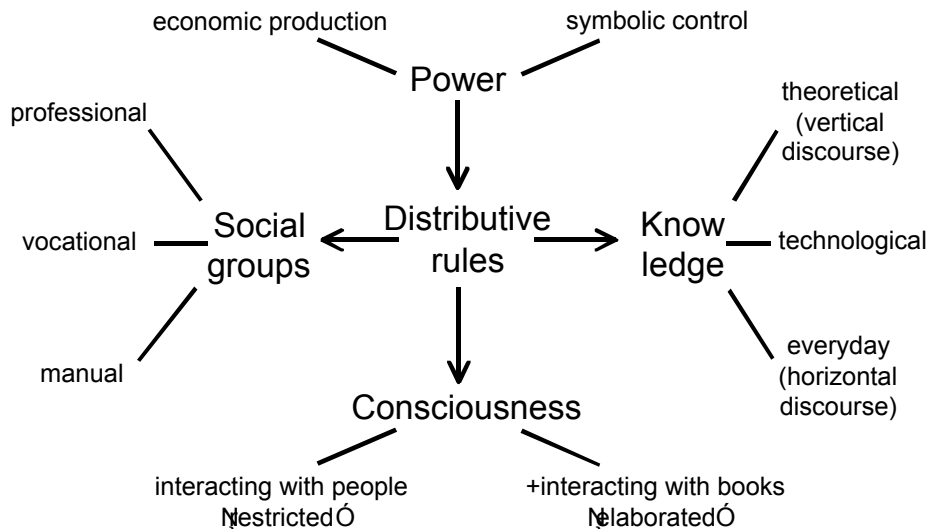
economic production

symbolic control

Power

professional

theoretical (vertical discourse)

Social groups

Distributive rules

Know ledge

vocational

technological

manual

everyday (horizontal discourse)

Consciousness

interacting with people
ŅestrictedÓ

+interacting with books
ŅelaboratedÓ